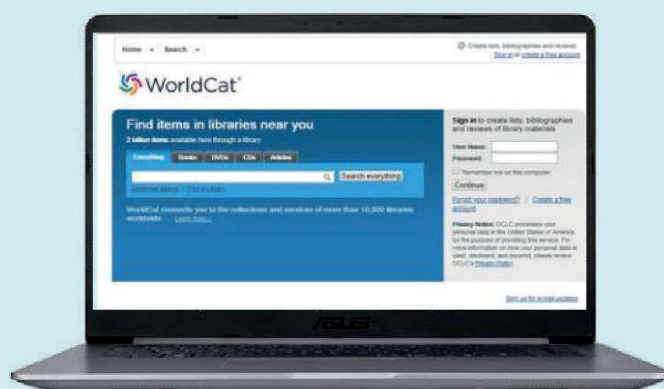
Home ▾ Search ▾

Create lists, bibliographies and reviews
Sign in or create a free account

WorldCat®

Find items in libraries near you

2 billion items available here through a library

Everything | Books | DVDs | CDs | Articles

Search everything

Advanced Search | Find a Library

WorldCat connects you to the collections and services of more than 10,000 libraries worldwide. Learn more »

Sign in to create lists, bibliographies and reviews of library materials

User Name:
Password:

Remember me on this computer

Continue

Forgot your password? | Create a free account

Privacy Notice: OCLC processes your personal data in the United States of America for the purpose of providing this service. For more information on how your personal data is used, disclosed, and secured, please review OCLC's Privacy Policy.

Sign up for e-mail updates

ASUS